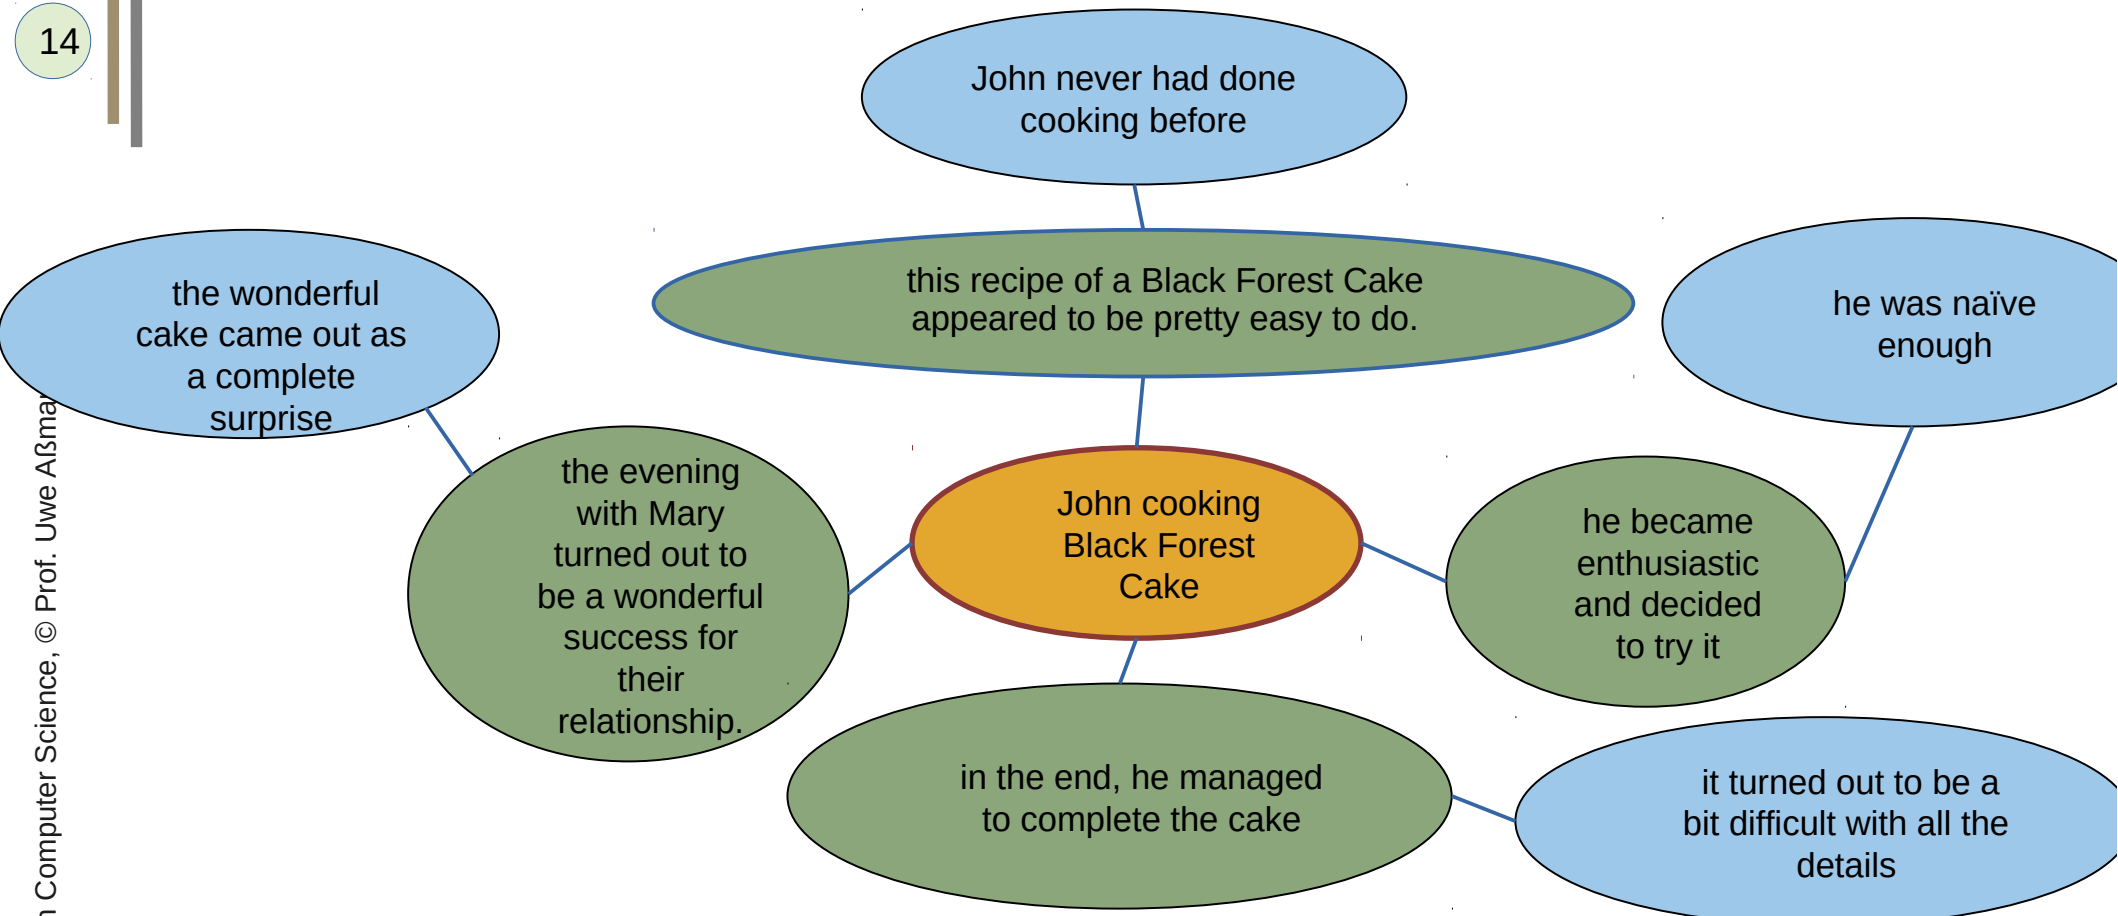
14

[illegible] Computer Science, © Prof. Uwe Aßma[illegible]

John never had done cooking before

this recipe of a Black Forest Cake appeared to be pretty easy to do.

the wonderful cake came out as a complete surprise

he was naïve enough

the evening with Mary turned out to be a wonderful success for their relationship.

John cooking Black Forest Cake

he became enthusiastic and decided to try it

in the end, he managed to complete the cake

it turned out to be a bit difficult with all the details